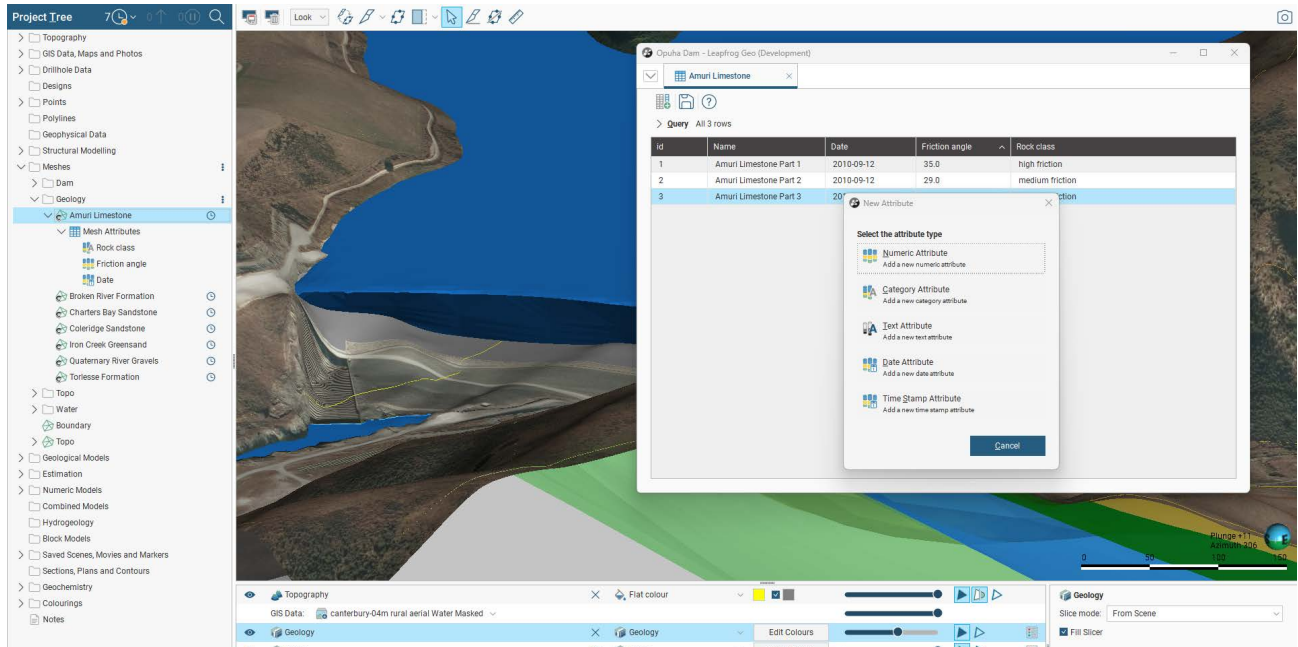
Project Tree 7

Topography
GIS Data, Maps and Photos
Drillhole Data
Designs
Points
Polylines
Geophysical Data
Structural Modelling
Meshes
Dam
Geology
Amuri Limestone
Mesh Attributes
Rock class
Friction angle
Date
Broken River Formation
Charters Bay Sandstone
Coleridge Sandstone
Iron Creek Greensand
Quaternary River Gravels
Torlesse Formation
Topo
Water
Boundary
Topo
Geological Models
Estimation
Numeric Models
Combined Models
Hydrogeology
Block Models
Saved Scenes, Movies and Markers
Sections, Plans and Contours
Geochemistry
Colourings
Notes

Look

Opuha Dam - Leapfrog Geo (Development)

Amuri Limestone

Query All 3 rows

| id | Name | Date | Friction angle | Rock class |
|---|---|---|---|---|
| 1 | Amuri Limestone Part 1 | 2010-09-12 | 35.0 | high friction |
| 2 | Amuri Limestone Part 2 | 2010-09-12 | 29.0 | medium friction |
| 3 | Amuri Limestone Part 3 | 20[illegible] | | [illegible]ction |

New Attribute

Select the attribute type

Numeric Attribute
Add a new numeric attribute

Category Attribute
Add a new category attribute

Text Attribute
Add a new text attribute

Date Attribute
Add a new date attribute

Time Stamp Attribute
Add a new time stamp attribute

Cancel

Plunge +11
Azimuth 206
0 50 100 150

Topography
Flat colour
GIS Data: canterbury-04m rural aerial Water Masked
Geology
Geology
Edit Colours

Geology
Slice mode: From Scene
Fill Slicer